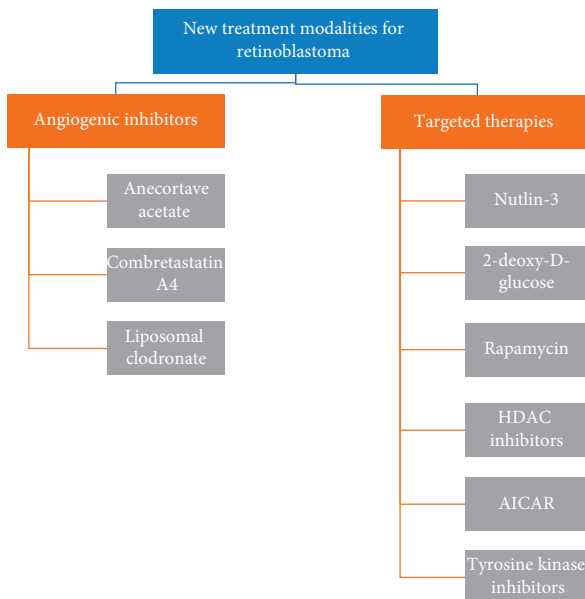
New treatment modalities for retinoblastoma

Angiogenic inhibitors

Anecortave acetate

Combretastatin A4

Liposomal clodronate

Targeted therapies

Nutlin-3

2-deoxy-D-glucose

Rapamycin

HDAC inhibitors

AICAR

Tyrosine kinase inhibitors